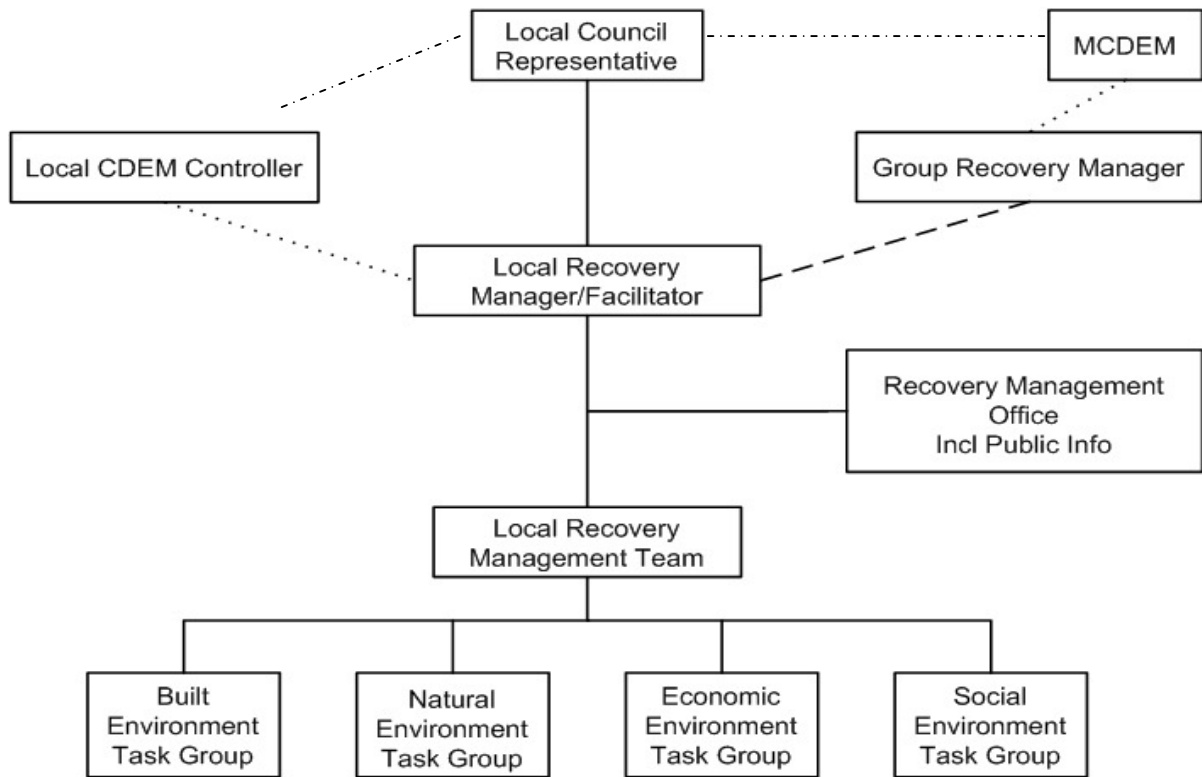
Local Council Representative

MCDEM

Local CDEM Controller

Group Recovery Manager

Local Recovery Manager/Facilitator

Recovery Management Office Incl Public Info

Local Recovery Management Team

Built Environment Task Group

Natural Environment Task Group

Economic Environment Task Group

Social Environment Task Group